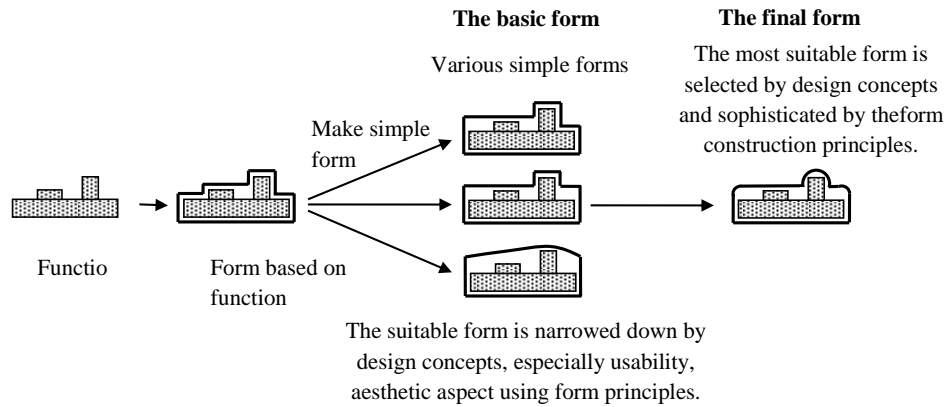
The basic form

Various simple forms

The final form

The most suitable form is selected by design concepts and sophisticated by theform construction principles.

Make simple form

Functio

Form based on function

The suitable form is narrowed down by design concepts, especially usability, aesthetic aspect using form principles.